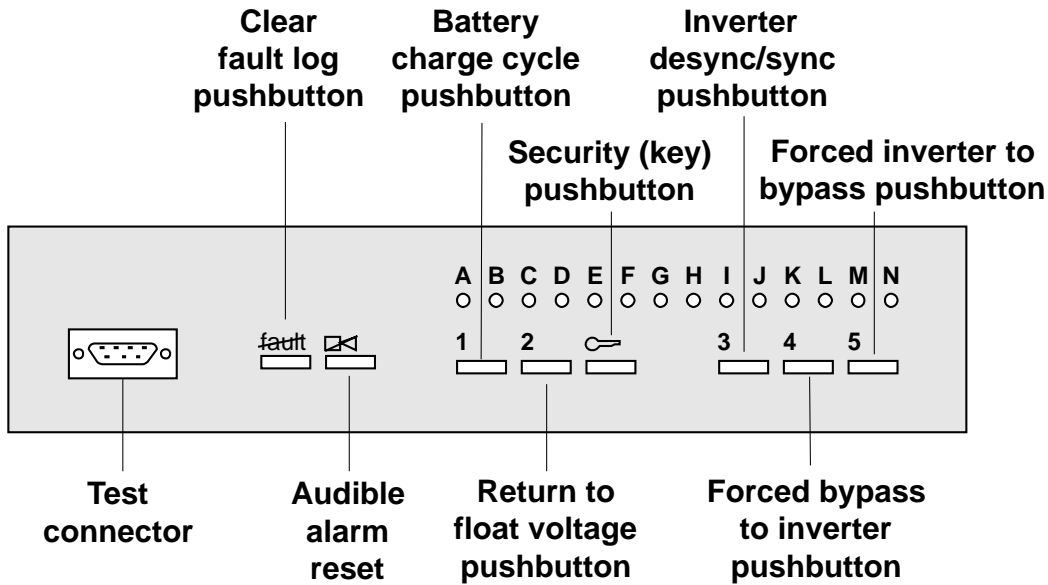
Clear fault log pushbutton

Battery charge cycle pushbutton

Inverter desync/sync pushbutton

Security (key) pushbutton

Forced inverter to bypass pushbutton

A B C D E F G H I J K L M N

fault

1 2 3 4 5

Test connector

Audible alarm reset

Return to float voltage pushbutton

Forced bypass to inverter pushbutton